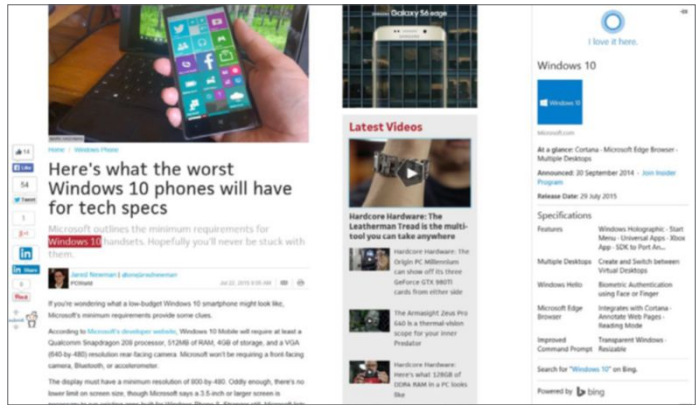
Galaxy S6 edge

14
Like
54
Tweet
1
0
Share
0
Pin

Home / Windows Phone

Here's what the worst Windows 10 phones will have for tech specs

Microsoft outlines the minimum requirements for Windows 10 handsets. Hopefully you'll never be stuck with them.

Jared Newman | @onejerednewman
PCWorld
Jul 22, 2015 6:06 AM

If you're wondering what a low-budget Windows 10 smartphone might look like, Microsoft's minimum requirements provide some clues.

According to Microsoft's developer website, Windows 10 Mobile will require at least a Qualcomm Snapdragon 208 processor, 512MB of RAM, 4GB of storage, and a VGA (640-by-480) resolution rear-facing camera. Microsoft won't be requiring a front-facing camera, Bluetooth, or accelerometer.

The display must have a minimum resolution of 800-by-480. Oddly enough, there's no lower limit on screen size, though Microsoft says a 3.5-inch or larger screen is

Latest Videos

Hardcore Hardware: The Leatherman Tread is the multi-tool you can take anywhere

Hardcore Hardware: The Origin PC Millennium can show off its three GeForce GTX 980Ti cards from either side

The Armasight Zeus Pro 640 is a thermal-vision scope for your inner Predator

Hardcore Hardware: Here's what 128GB of DDR4 RAM in a PC looks like

I love it here.

Windows 10

Windows 10

Microsoft.com

At a glance: Cortana - Microsoft Edge Browser - Multiple Desktops

Announced: 30 September 2014 · Join Insider Program

Release Date: 29 July 2015

Specifications

| Features | Windows Holographic · Start Menu · Universal Apps · Xbox App · SDK to Port An... |
|---|---|
| Multiple Desktops | Create and Switch between Virtual Desktops |
| Windows Hello | Biometric Authentication using Face or Finger |
| Microsoft Edge Browser | Integrates with Cortana · Annotate Web Pages · Reading Mode |
| Improved Command Prompt | Transparent Windows · Resizable |

Search for "Windows 10" on Bing.

Powered by bing